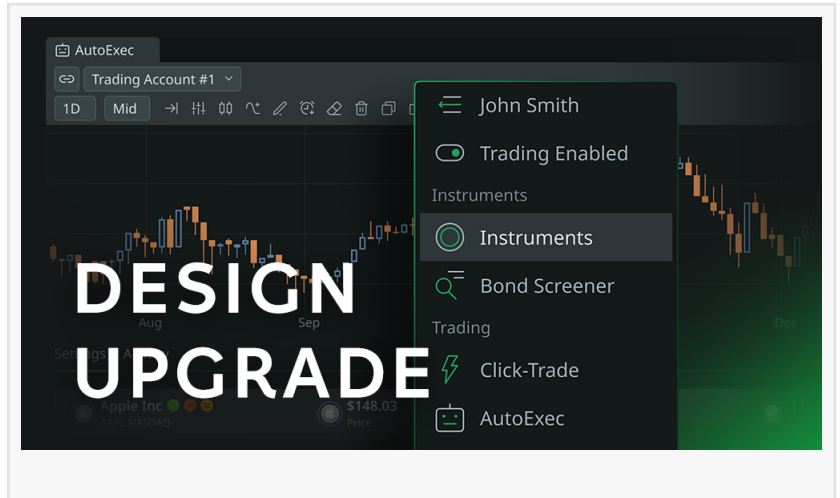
AutoExec

Trading Account #1

1D Mid

John Smith

Trading Enabled

Instruments

Instruments

Bond Screener

Trading

Click-Trade

AutoExec

Aug

Sep

Dec

DESIGN UPGRADE

Settings

Apple Inc

AAPL NASDAQ

$148.03

Price